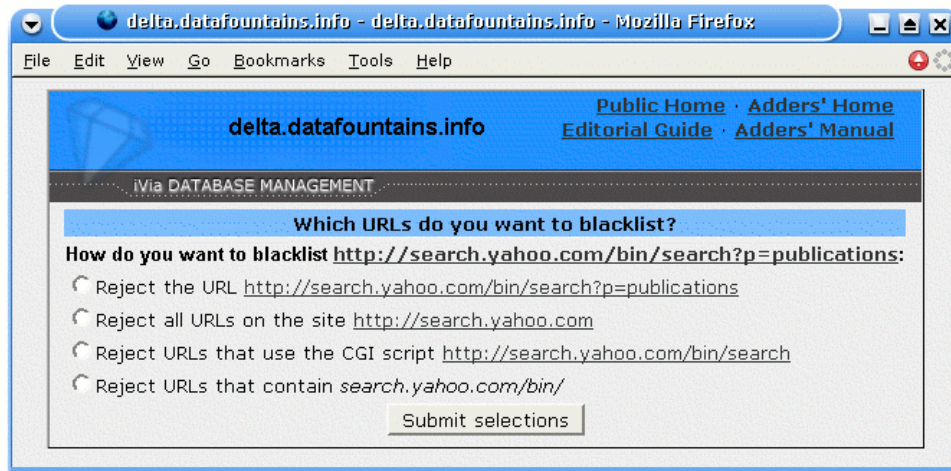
delta.datafountains.info - delta.datafountains.info - Mozilla Firefox

File Edit View Go Bookmarks Tools Help

delta.datafountains.info

Public Home · Adders' Home
Editorial Guide · Adders' Manual

iVia DATABASE MANAGEMENT

Which URLs do you want to blacklist?

How do you want to blacklist http://search.yahoo.com/bin/search?p=publications:

Reject the URL http://search.yahoo.com/bin/search?p=publications

Reject all URLs on the site http://search.yahoo.com

Reject URLs that use the CGI script http://search.yahoo.com/bin/search

Reject URLs that contain *search.yahoo.com/bin/*

Submit selections